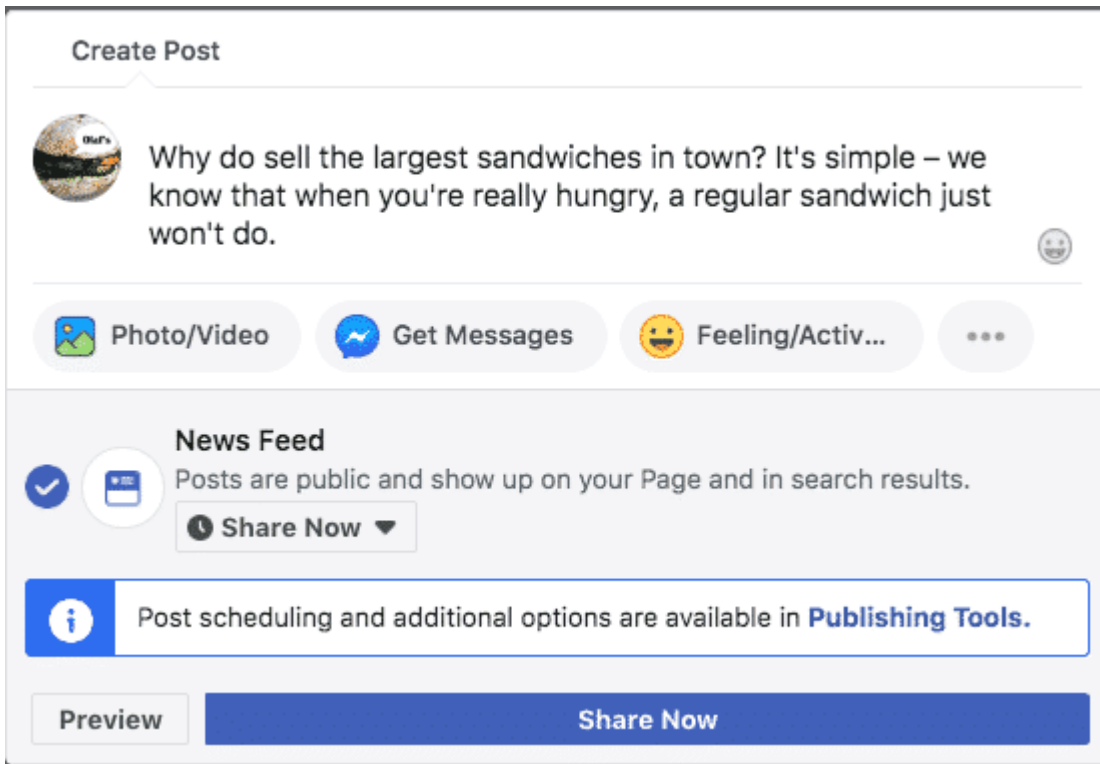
Create Post

Olaf's

Why do sell the largest sandwiches in town? It's simple – we know that when you're really hungry, a regular sandwich just won't do.

Photo/Video
Get Messages
Feeling/Activ...

News Feed
Posts are public and show up on your Page and in search results.
Share Now

Post scheduling and additional options are available in Publishing Tools.

Preview
Share Now